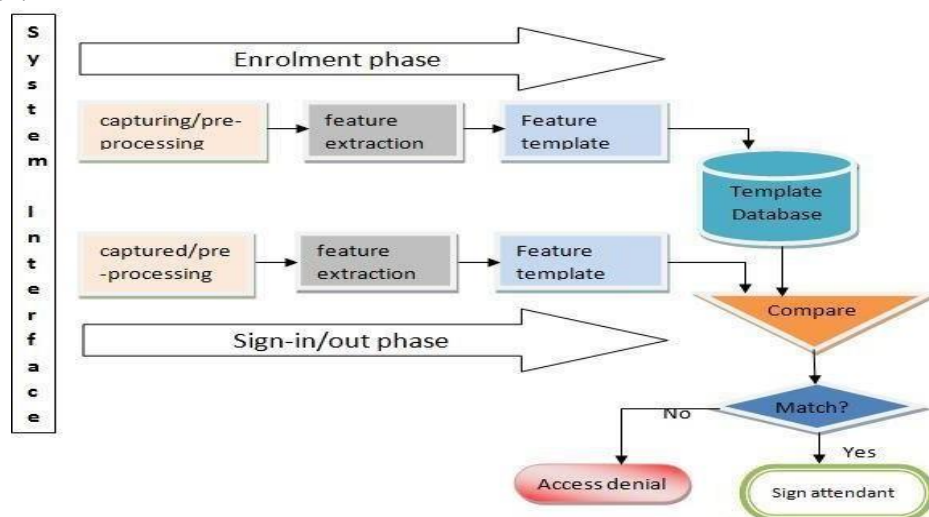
System Interface

Enrolment phase

capturing/pre-processing

feature extraction

Feature template

Template Database

captured/pre-processing

feature extraction

Feature template

Compare

Sign-in/out phase

Match?

No

Yes

Access denial

Sign attendant